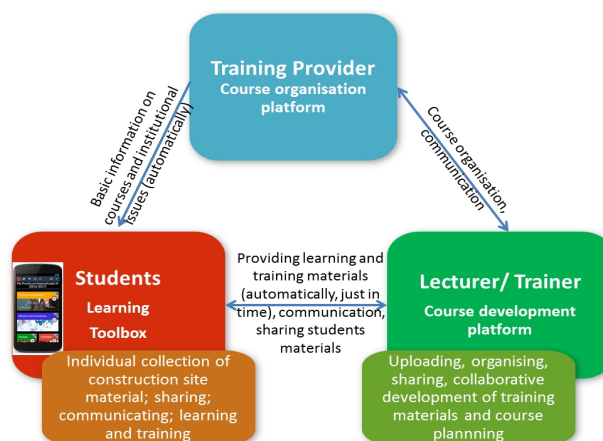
Training Provider
Course organisation platform

Basic information on courses and institutional issues (automatically)

Course organisation communication

Students
Learning
Toolbox

Providing learning and training materials (automatically, just in time), communication, sharing students materials

Lecturer/ Trainer
Course development platform

Individual collection of construction site material; sharing; communicating; learning and training

Uploading, organising, sharing, collaborative development of training materials and course plannning